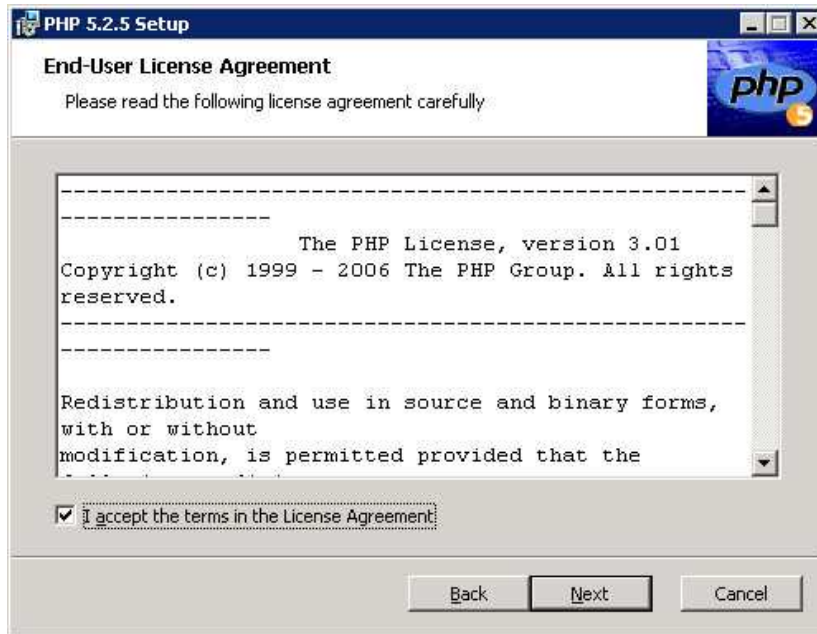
PHP 5.2.5 Setup

End-User License Agreement

Please read the following license agreement carefully

php

--------------------------------------------------------------------

The PHP License, version 3.01

Copyright (c) 1999 - 2006 The PHP Group. All rights reserved.

--------------------------------------------------------------------

Redistribution and use in source and binary forms, with or without

modification, is permitted provided that the

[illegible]

I accept the terms in the License Agreement

Back Next Cancel